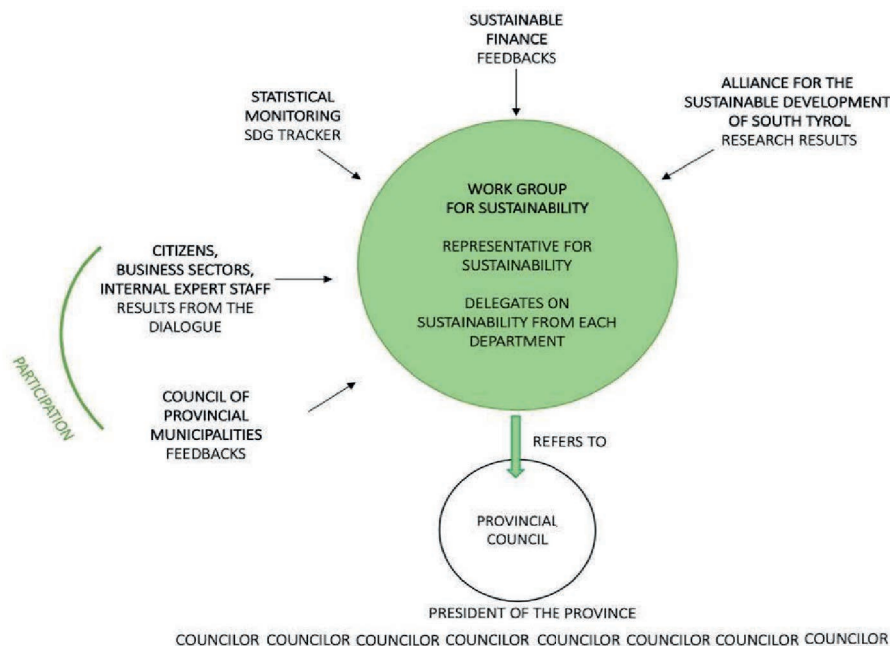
SUSTAINABLE
FINANCE
FEEDBACKS

STATISTICAL
MONITORING
SDG TRACKER

ALLIANCE FOR THE
SUSTAINABLE DEVELOPMENT
OF SOUTH TYROL
RESEARCH RESULTS

WORK GROUP
FOR SUSTAINABILITY

REPRESENTATIVE FOR
SUSTAINABILITY

DELEGATES ON
SUSTAINABILITY FROM EACH
DEPARTMENT

CITIZENS,
BUSINESS SECTORS,
INTERNAL EXPERT STAFF
RESULTS FROM THE
DIALOGUE

PARTICIPATION

COUNCIL OF
PROVINCIAL
MUNICIPALITIES
FEEDBACKS

REFERS TO

PROVINCIAL
COUNCIL

PRESIDENT OF THE PROVINCE

COUNCILOR COUNCILOR COUNCILOR COUNCILOR COUNCILOR COUNCILOR COUNCILOR COUNCILOR